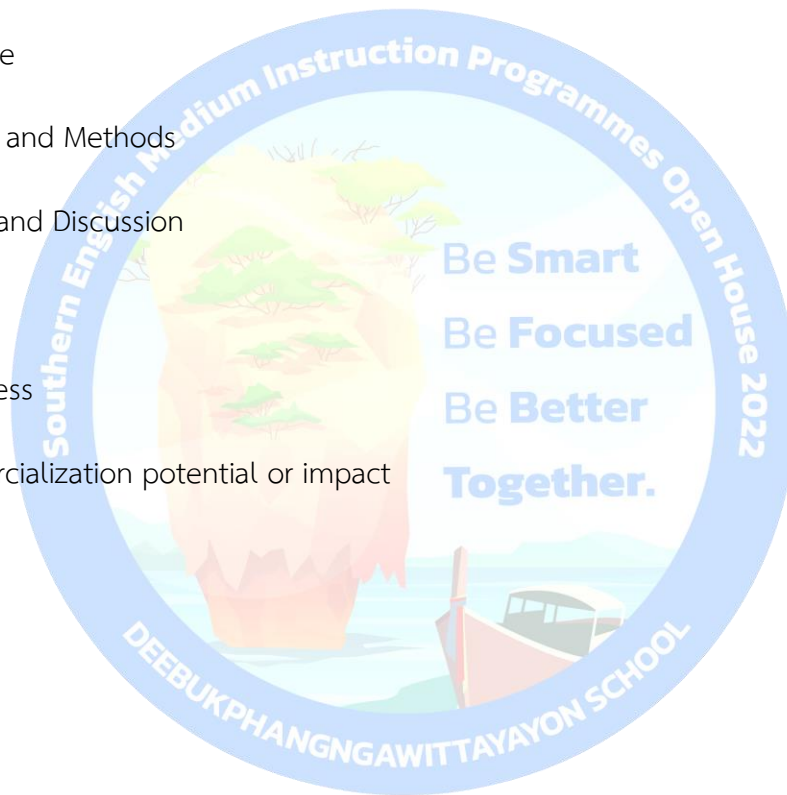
e

and Methods

and Discussion

ess

rcialization potential or impact

Southern English Medium Instruction Programmes Open House 2022

Be Smart

Be Focused

Be Better

Together.

DEEBUKPHANGNGAWITTAYAYON SCHOOL